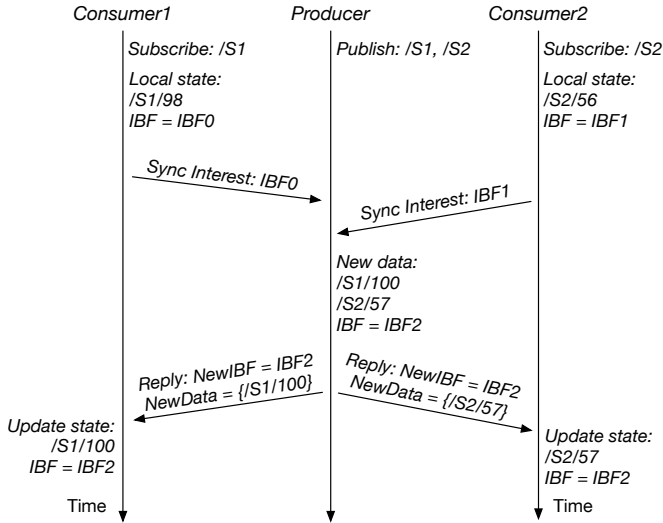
Consumer1

Producer

Consumer2

Subscribe: /S1

Local state:
/S1/98
IBF = IBF0

Publish: /S1, /S2

Subscribe: /S2

Local state:
/S2/56
IBF = IBF1

Sync Interest: IBF0

Sync Interest: IBF1

New data:
/S1/100
/S2/57
IBF = IBF2

Reply: NewIBF = IBF2
NewData = {/S1/100}

Reply: NewIBF = IBF2
NewData = {/S2/57}

Update state:
/S1/100
IBF = IBF2

Update state:
/S2/57
IBF = IBF2

Time

Time